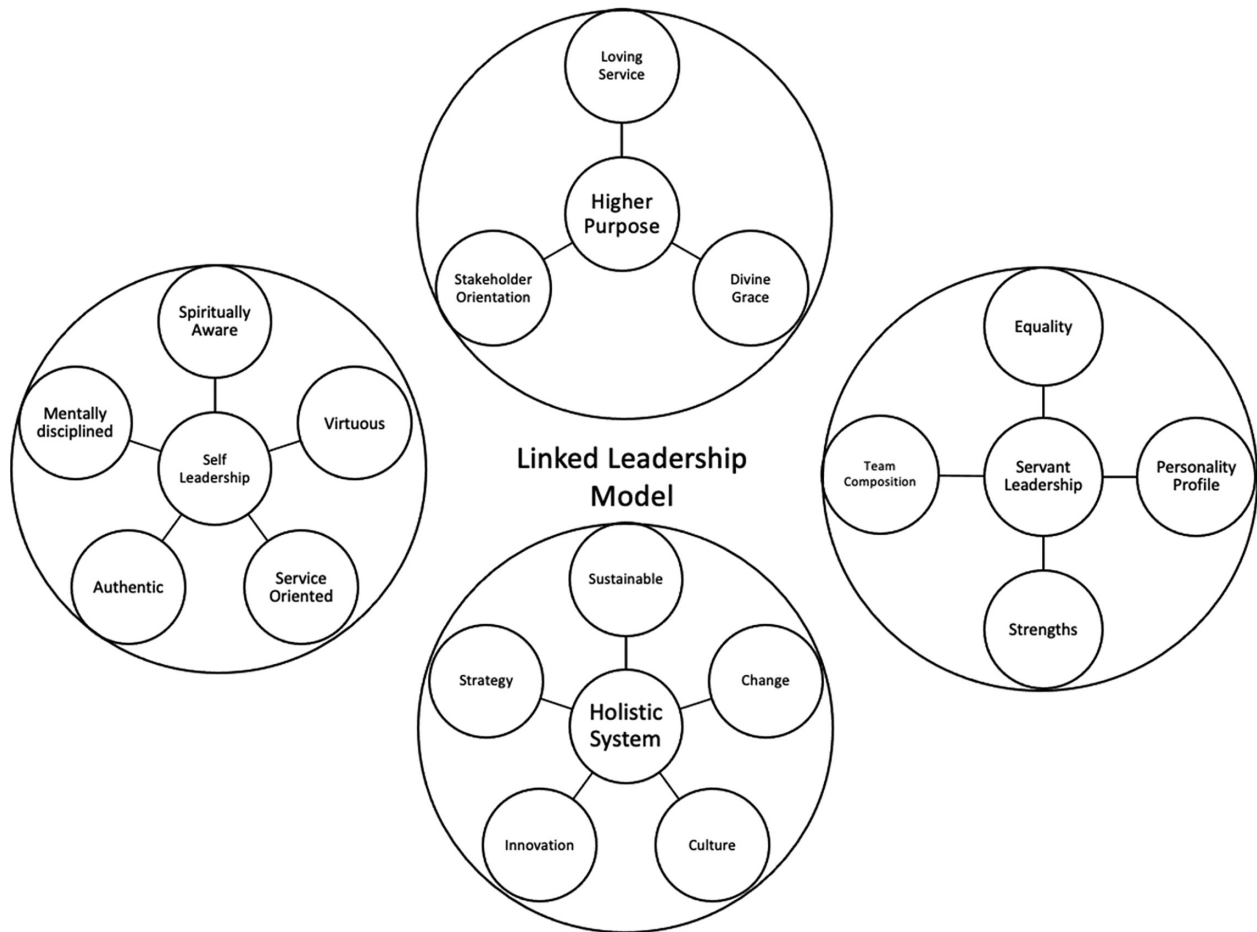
Loving Service

Higher Purpose

Stakeholder Orientation

Divine Grace

Spiritually Aware

Mentally disciplined

Virtuous

Self Leadership

Authentic

Service Oriented

Linked Leadership Model

Equality

Team Composition

Servant Leadership

Personality Profile

Strengths

Sustainable

Strategy

Change

Holistic System

Innovation

Culture